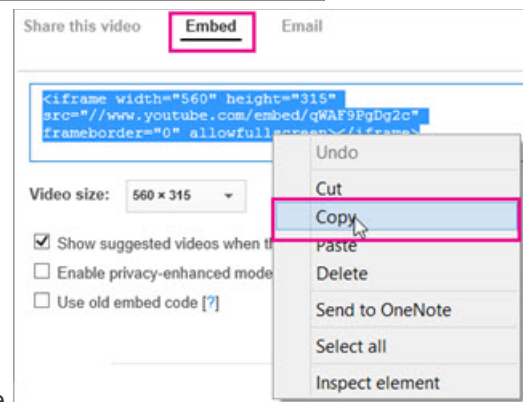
Share this video Embed Email

<iframe width="560" height="315" src="//www.youtube.com/embed/qWAF9PgDg2c" frameborder="0" allowfullscreen></iframe>

Video size: 560 × 315

Show suggested videos when th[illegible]

Enable privacy-enhanced mode

Use old embed code [?]

Undo
Cut
Copy
Paste
Delete
Send to OneNote
Select all
Inspect element